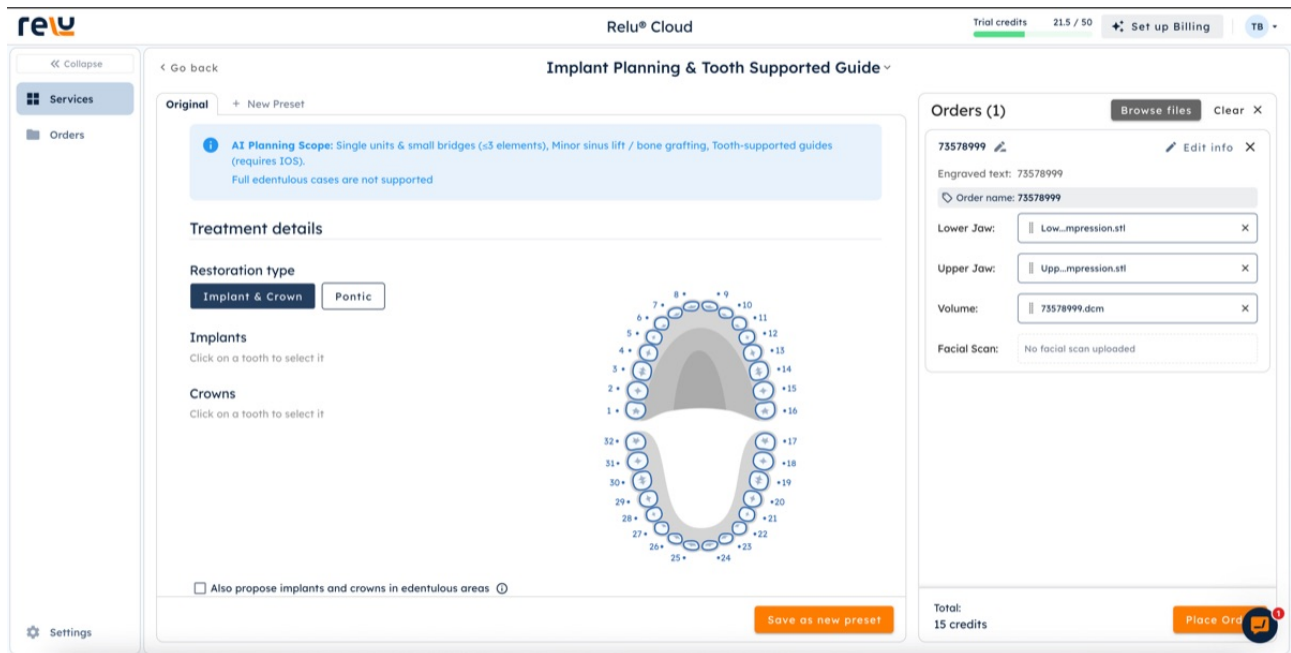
relu

Relu® Cloud

Trial credits 21.5 / 50

Set up Billing

TB

« Collapse

Services

Orders

Settings

‹ Go back

Implant Planning & Tooth Supported Guide

Original

+ New Preset

AI Planning Scope: Single units & small bridges (≤3 elements), Minor sinus lift / bone grafting, Tooth-supported guides (requires IOS).

Full edentulous cases are not supported

Treatment details

Restoration type

Implant & Crown

Pontic

Implants

Click on a tooth to select it

Crowns

Click on a tooth to select it

8 9 7 10 6 11 5 12 4 13 3 14 2 15 1 16

32 17 31 18 30 19 29 20 28 21 27 22 26 23 25 24

Also propose implants and crowns in edentulous areas

Save as new preset

Orders (1)

Browse files

Clear

73578999

Edit info

Engraved text: 73578999

Order name: 73578999

Lower Jaw: Low...mpression.stl

Upper Jaw: Upp...mpression.stl

Volume: 73578999.dcm

Facial Scan: No facial scan uploaded

Total:
15 credits

Place Ord

1